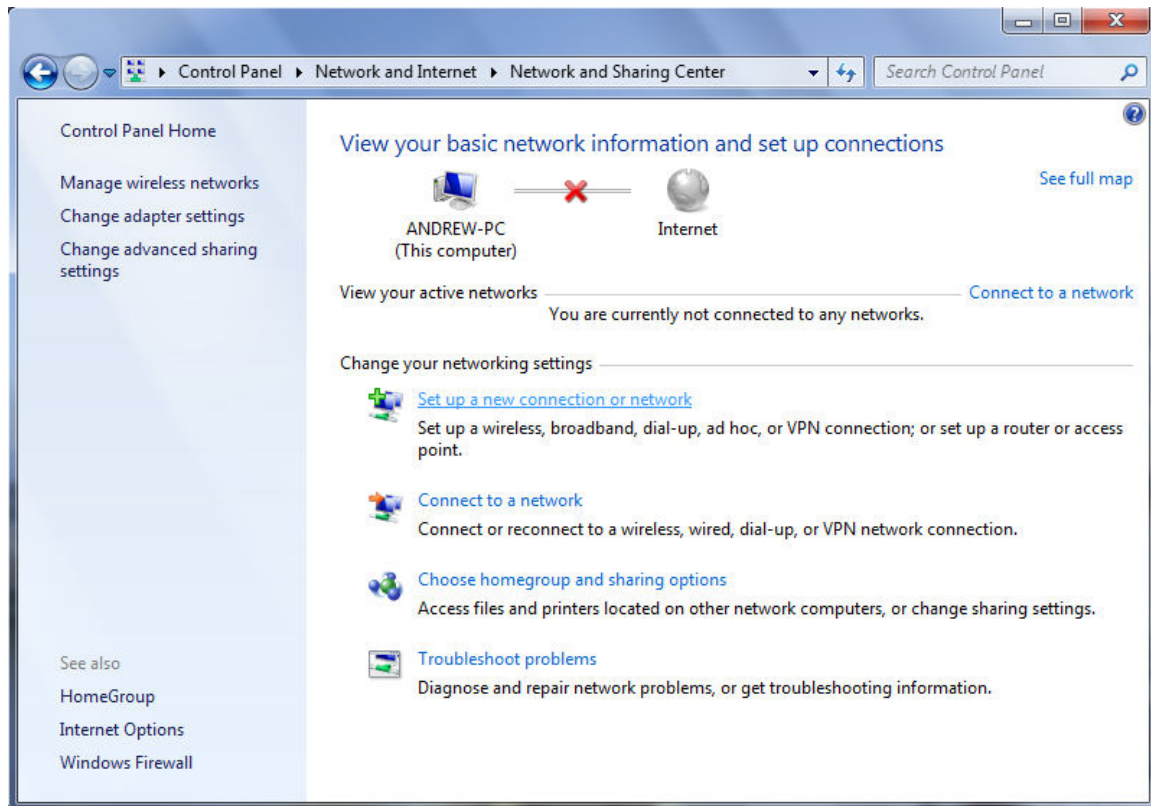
Control Panel ▸ Network and Internet ▸ Network and Sharing Center

Search Control Panel

Control Panel Home

Manage wireless networks

Change adapter settings

Change advanced sharing settings

See also

HomeGroup

Internet Options

Windows Firewall

View your basic network information and set up connections

See full map

ANDREW-PC
(This computer)

Internet

View your active networks

Connect to a network

You are currently not connected to any networks.

Change your networking settings

Set up a new connection or network

Set up a wireless, broadband, dial-up, ad hoc, or VPN connection; or set up a router or access point.

Connect to a network

Connect or reconnect to a wireless, wired, dial-up, or VPN network connection.

Choose homegroup and sharing options

Access files and printers located on other network computers, or change sharing settings.

Troubleshoot problems

Diagnose and repair network problems, or get troubleshooting information.